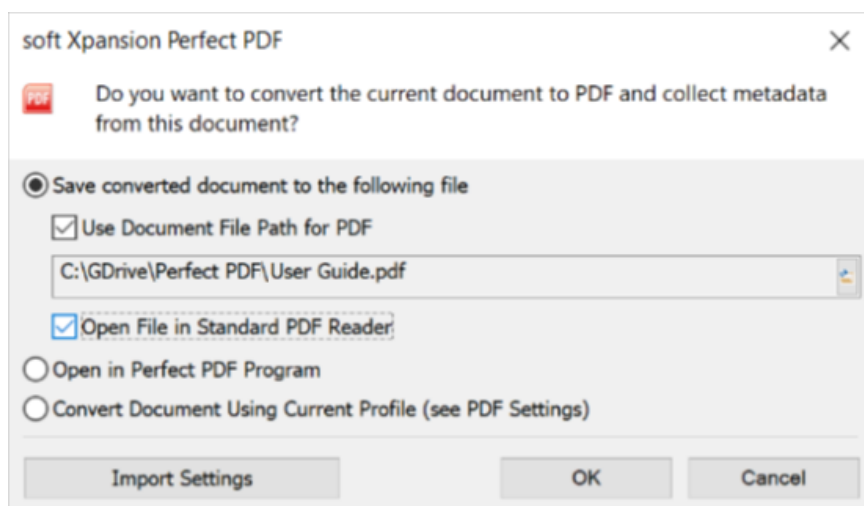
soft Xpansion Perfect PDF

PDF

Do you want to convert the current document to PDF and collect metadata from this document?

Save converted document to the following file

Use Document File Path for PDF

C:\GDrive\Perfect PDF\User Guide.pdf

Open File in Standard PDF Reader

Open in Perfect PDF Program

Convert Document Using Current Profile (see PDF Settings)

Import Settings

OK

Cancel